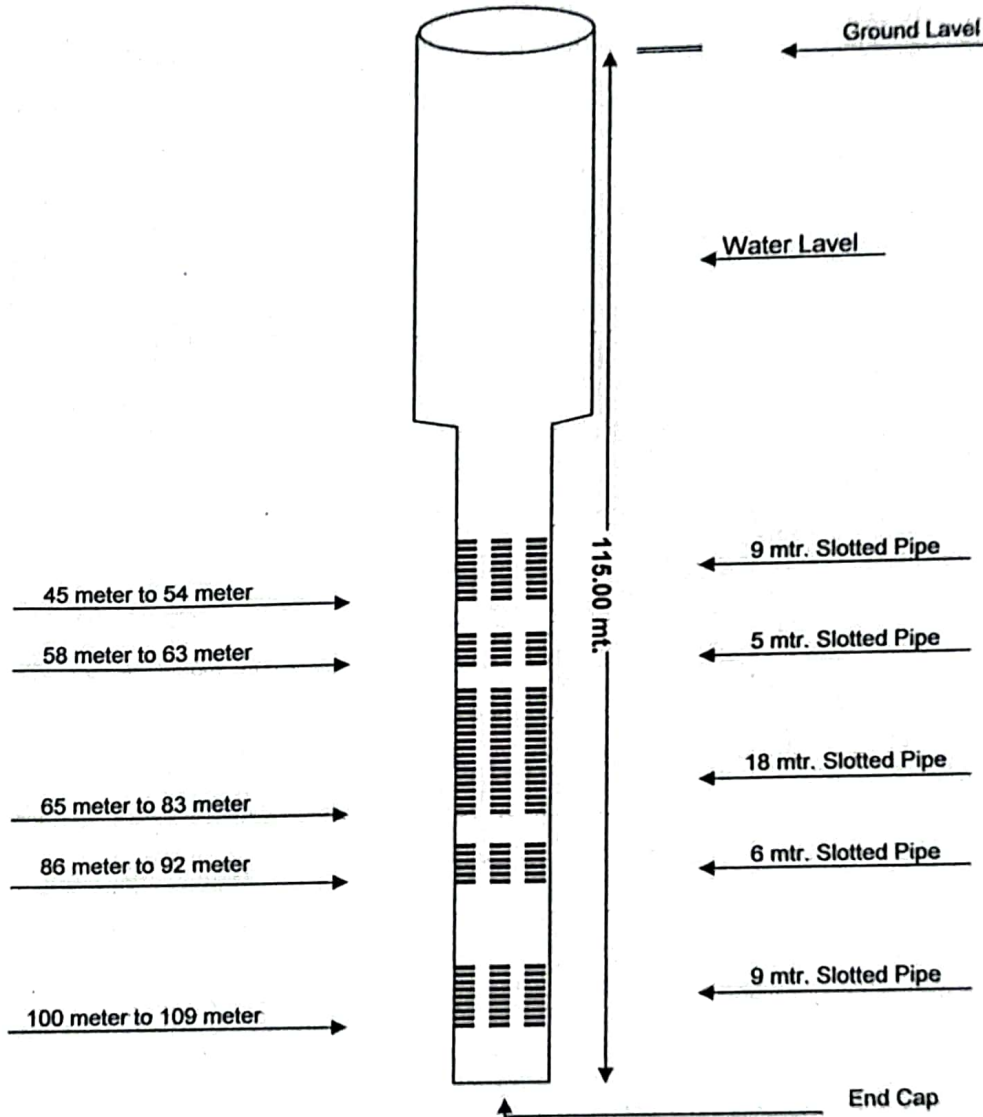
Ground Lavel

Water Lavel

115.00 mt.

45 meter to 54 meter

9 mtr. Slotted Pipe

58 meter to 63 meter

5 mtr. Slotted Pipe

18 mtr. Slotted Pipe

65 meter to 83 meter

86 meter to 92 meter

6 mtr. Slotted Pipe

9 mtr. Slotted Pipe

100 meter to 109 meter

End Cap